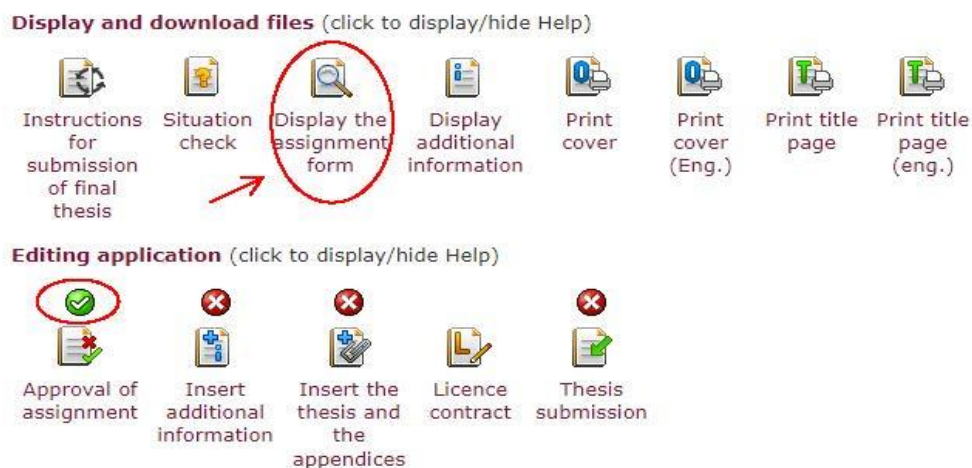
**Display and download files** (click to display/hide Help)

Instructions for submission of final thesis

Situation check

Display the assignment form

Display additional information

Print cover

Print cover (Eng.)

Print title page

Print title page (eng.)

**Editing application** (click to display/hide Help)

Approval of assignment

Insert additional information

Insert the thesis and the appendices

Licence contract

Thesis submission